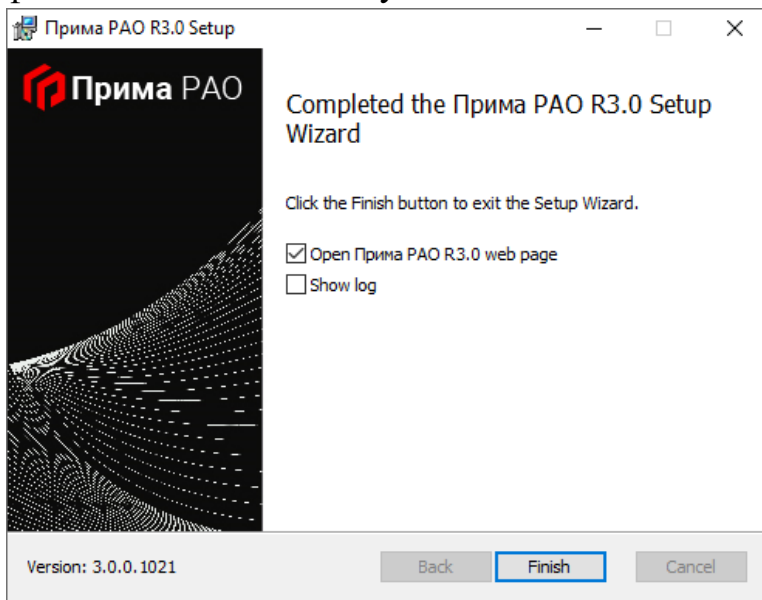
Прима PAO R3.0 Setup

Прима PAO

Completed the Прима PAO R3.0 Setup Wizard

Click the Finish button to exit the Setup Wizard.

Open Прима PAO R3.0 web page

Show log

Version: 3.0.0.1021

Back

Finish

Cancel